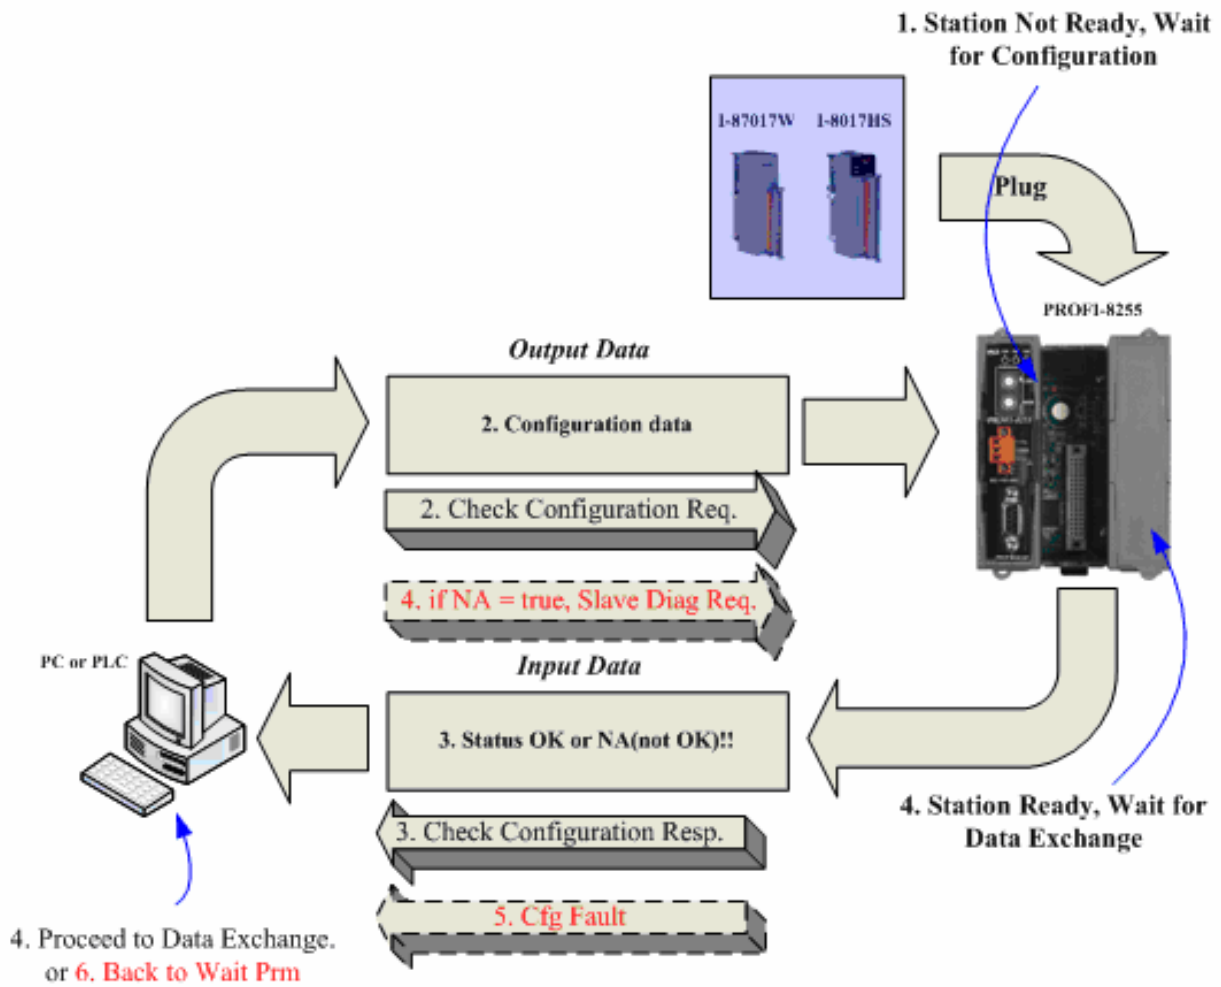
1. Station Not Ready, Wait for Configuration

I-87017W

I-8017HS

Plug

PROFI-8255

Output Data

2. Configuration data

2. Check Configuration Req.

4. if NA = true, Slave Diag Req.

PC or PLC

Input Data

3. Status OK or NA(not OK)!!

3. Check Configuration Resp.

5. Cfg Fault

4. Station Ready, Wait for Data Exchange

4. Proceed to Data Exchange. or 6. Back to Wait Prm